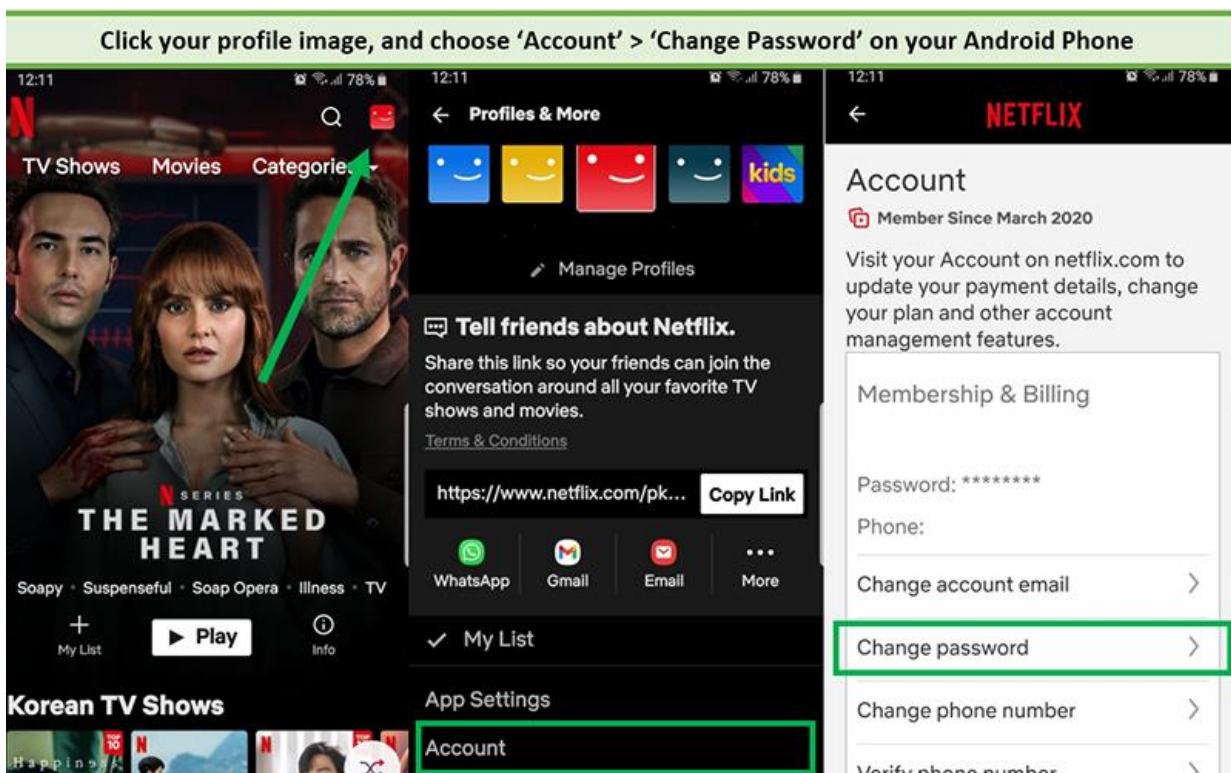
Click your profile image, and choose 'Account' > 'Change Password' on your Android Phone

12:11 78%

N

TV Shows Movies Categories

N SERIES
THE MARKED HEART

Soapy · Suspenseful · Soap Opera · Illness · TV

+ My List ▶ Play ⓘ Info

Korean TV Shows

TOP 10 N Happiness N TOP 10

12:11 78%

← Profiles & More

kids

Manage Profiles

Tell friends about Netflix.

Share this link so your friends can join the conversation around all your favorite TV shows and movies.

Terms & Conditions

https://www.netflix.com/pk... Copy Link

WhatsApp Gmail Email More

✓ My List

App Settings

Account

12:11 78%

← NETFLIX

Account

Member Since March 2020

Visit your Account on netflix.com to update your payment details, change your plan and other account management features.

Membership & Billing

Password: ********

Phone:

Change account email

Change password

Change phone number

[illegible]